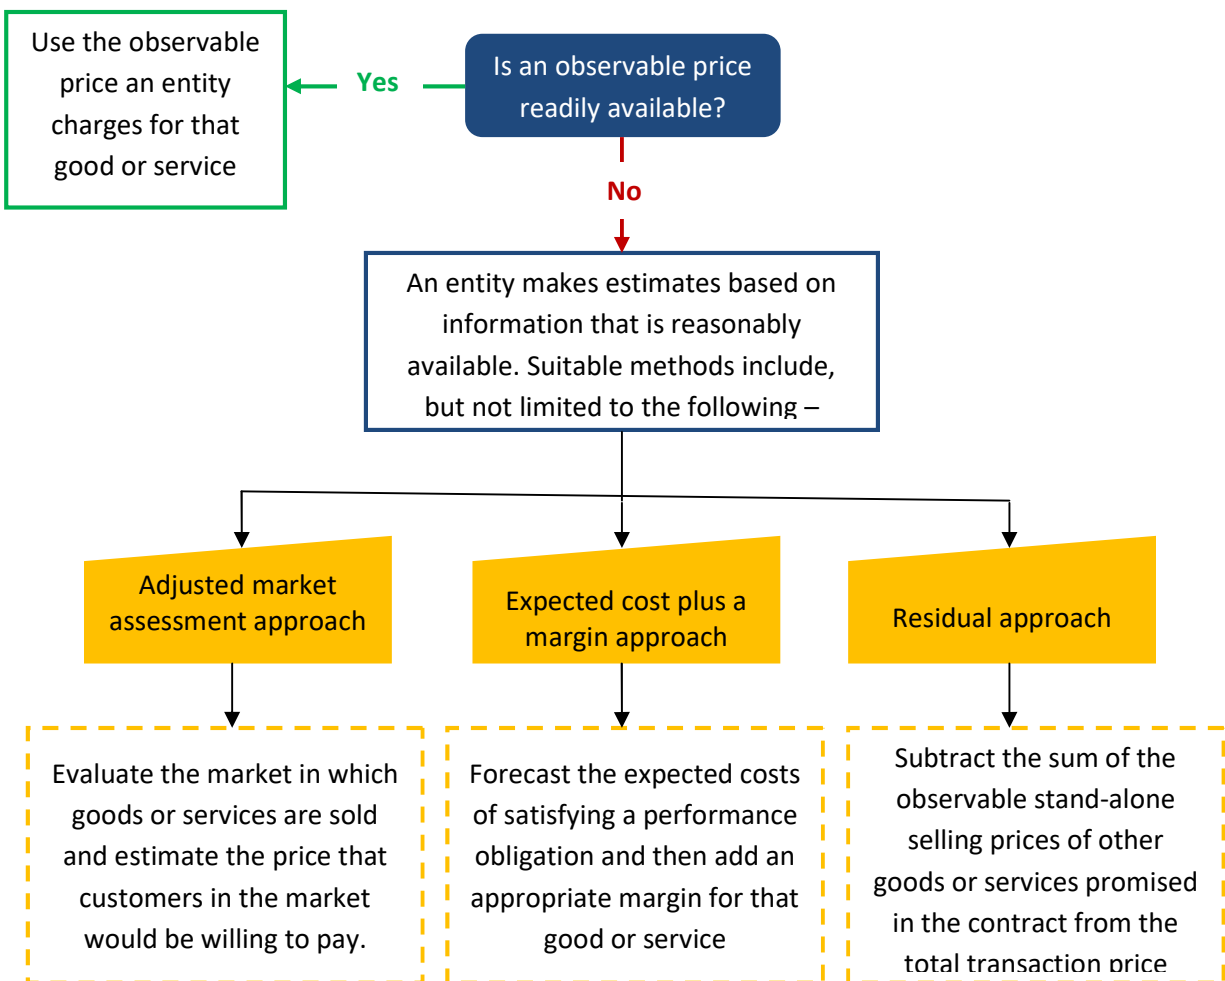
Use the observable price an entity charges for that good or service

Yes

Is an observable price readily available?

No

An entity makes estimates based on information that is reasonably available. Suitable methods include, but not limited to the following –

Adjusted market assessment approach

Expected cost plus a margin approach

Residual approach

Evaluate the market in which goods or services are sold and estimate the price that customers in the market would be willing to pay.

Forecast the expected costs of satisfying a performance obligation and then add an appropriate margin for that good or service

Subtract the sum of the observable stand-alone selling prices of other goods or services promised in the contract from the total transaction price